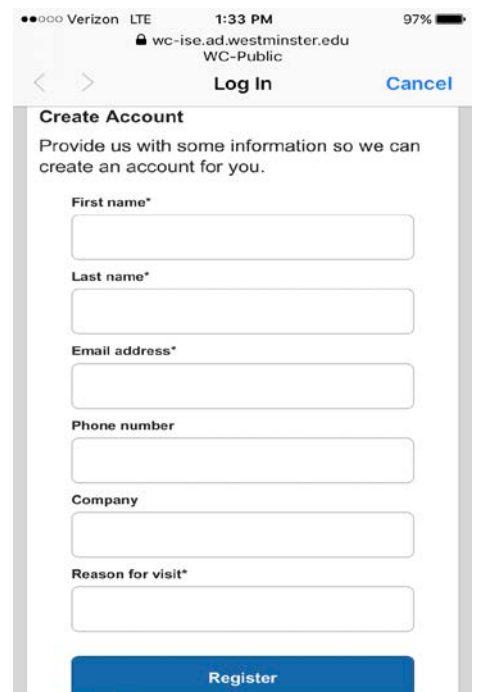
●●○○○ Verizon LTE 1:33 PM 97%

wc-ise.ad.westminster.edu
WC-Public

Log In Cancel

Create Account

Provide us with some information so we can create an account for you.

First name*

Last name*

Email address*

Phone number

Company

Reason for visit*

Register